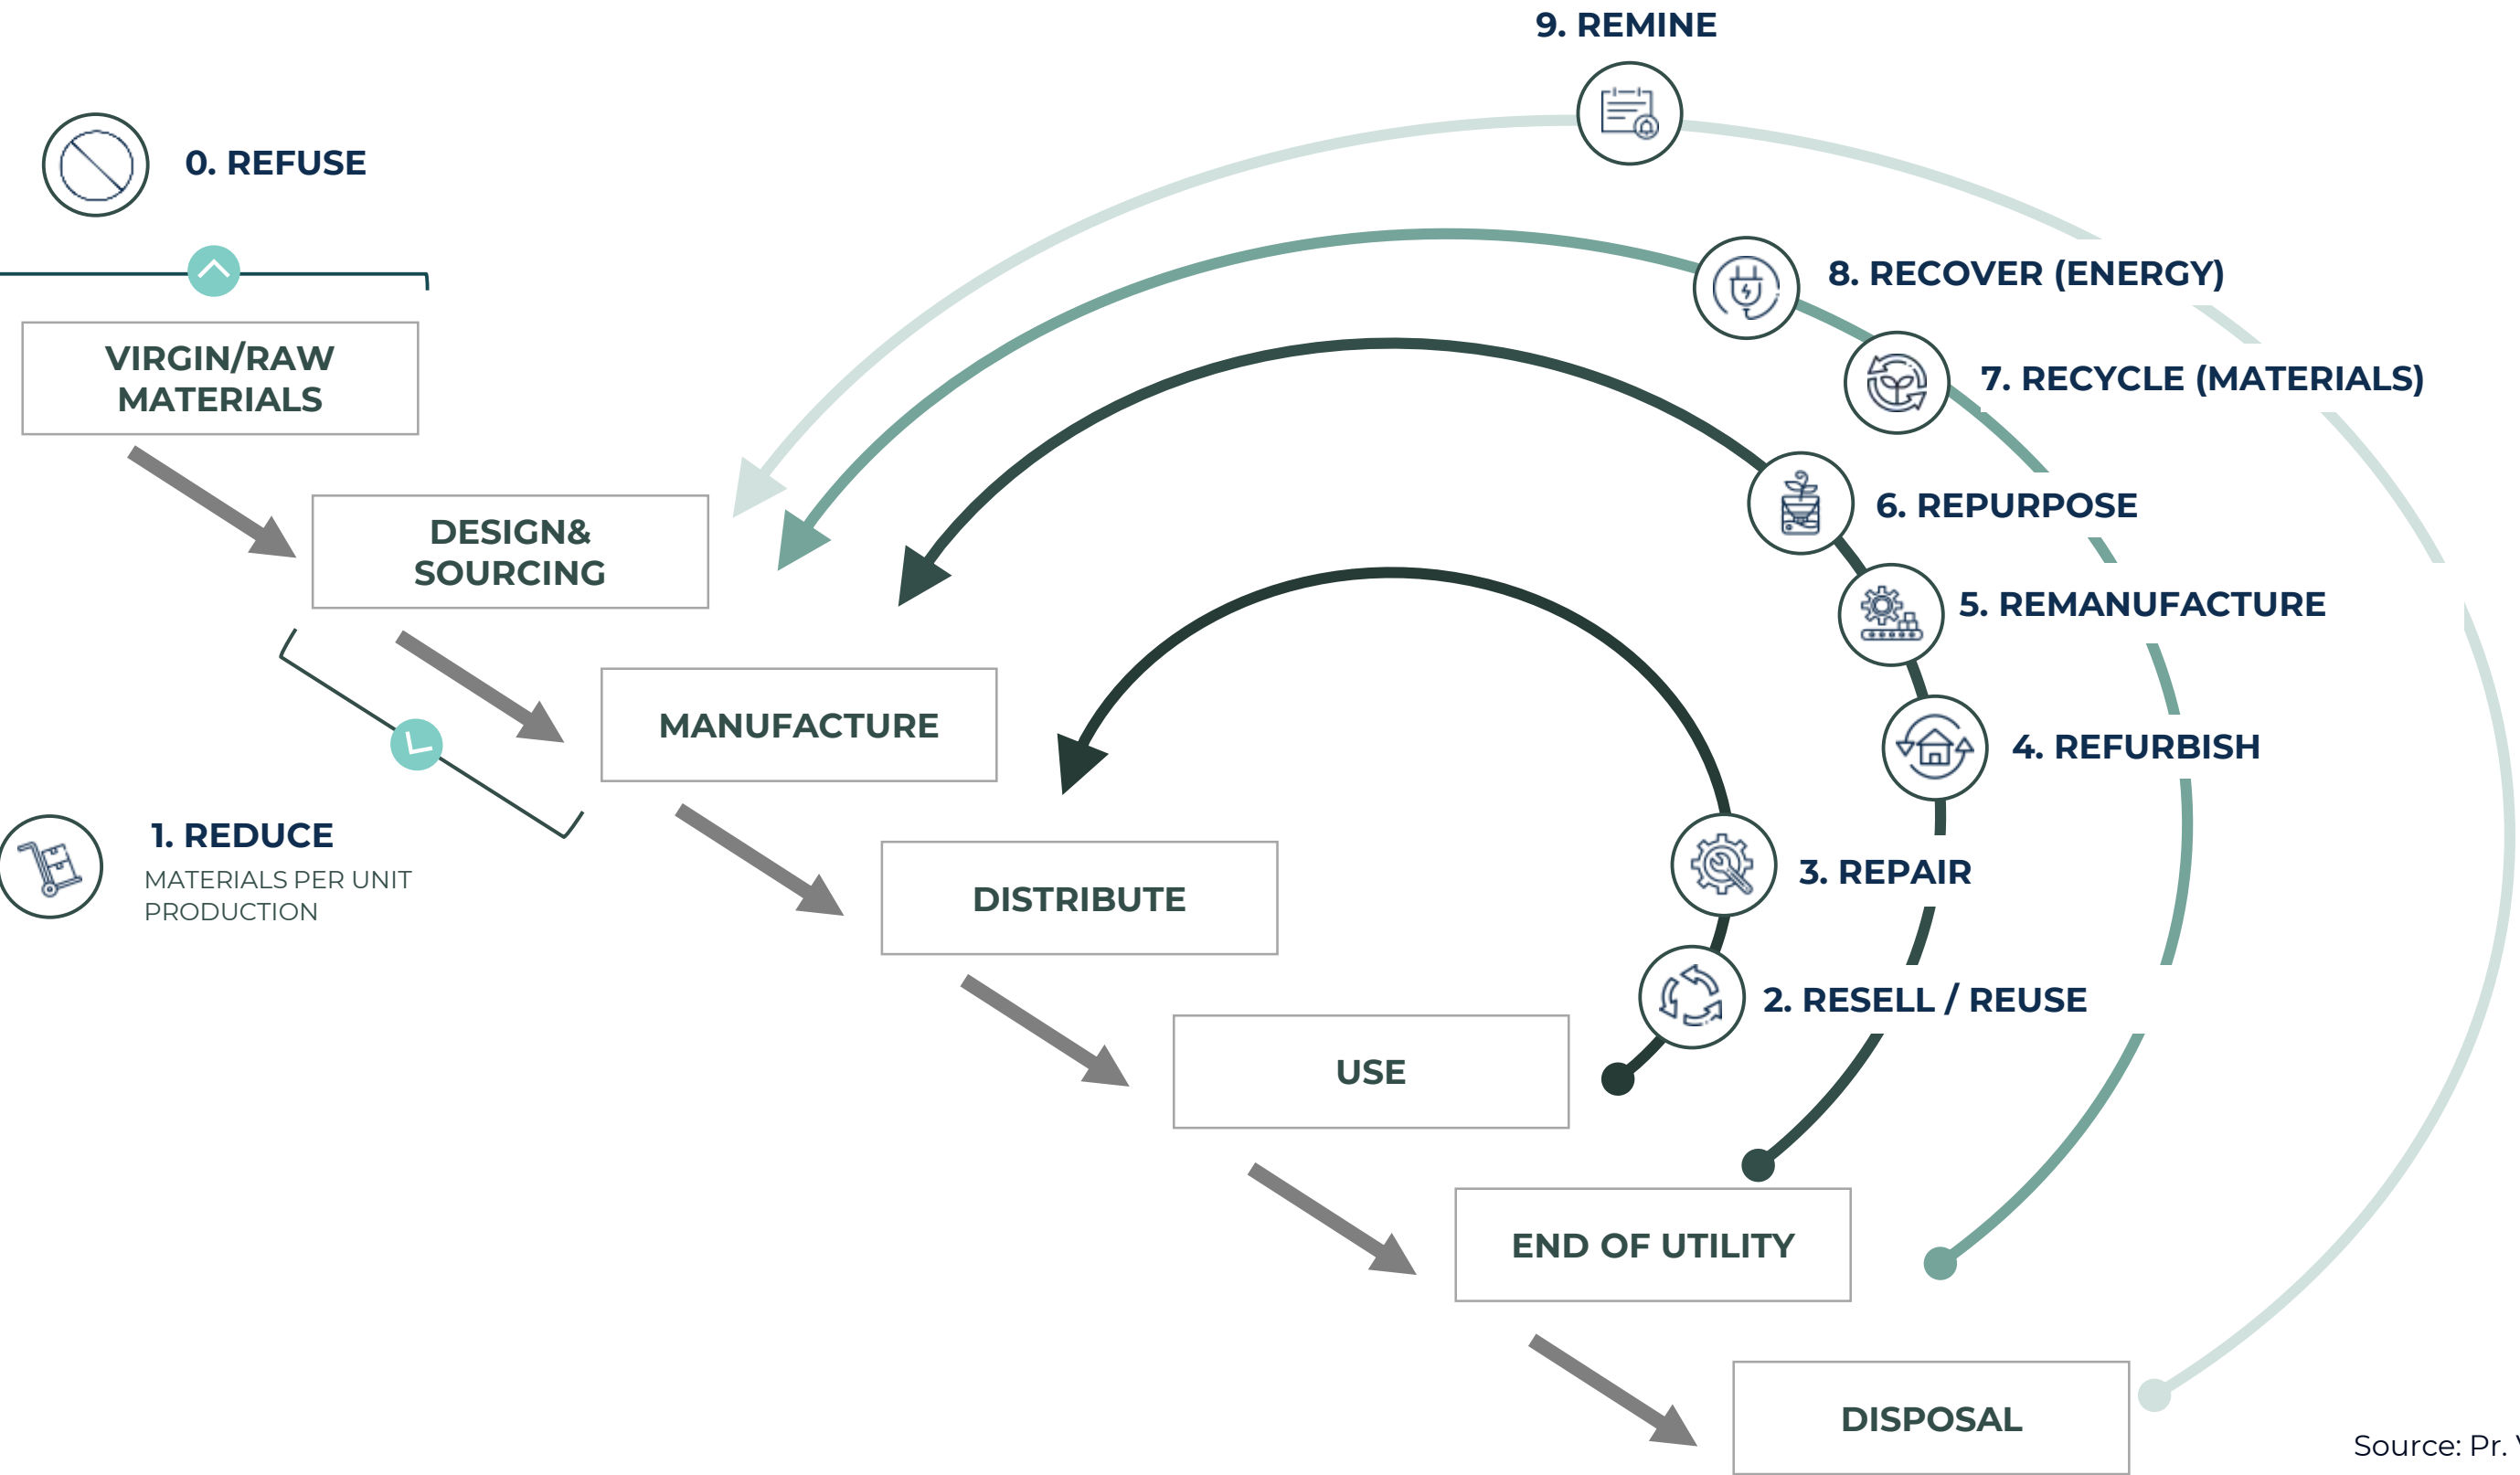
9. REMINE

0. REFUSE

8. RECOVER (ENERGY)

7. RECYCLE (MATERIALS)

VIRGIN/RAW MATERIALS

6. REPURPOSE

DESIGN& SOURCING

5. REMANUFACTURE

MANUFACTURE

4. REFURBISH

1. REDUCE
MATERIALS PER UNIT PRODUCTION

3. REPAIR

DISTRIBUTE

2. RESELL / REUSE

USE

END OF UTILITY

DISPOSAL

Source: Pr. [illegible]